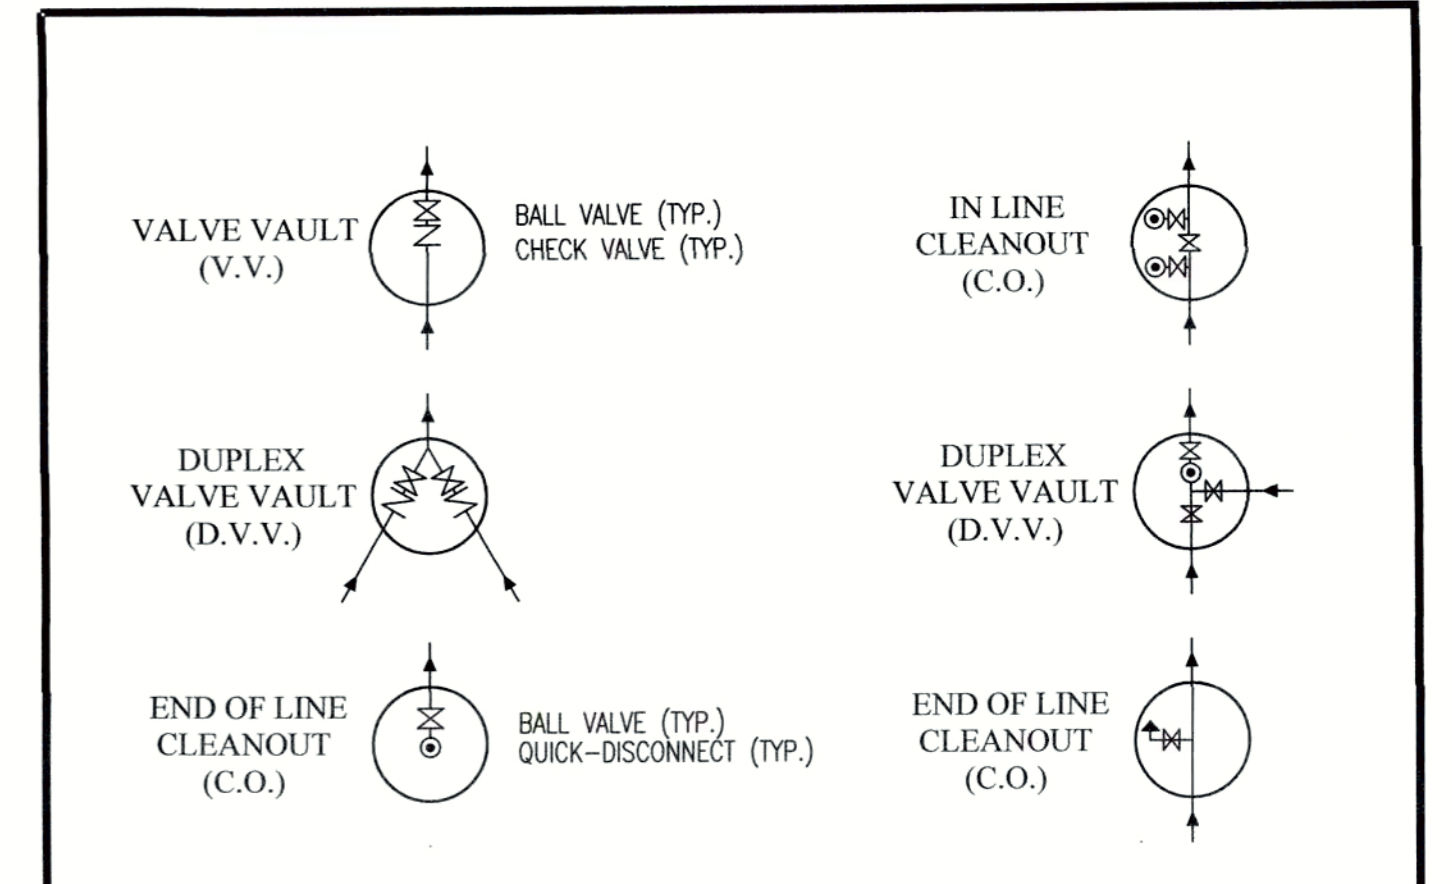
VALVE VAULT
(V.V.)

BALL VALVE (TYP.)
CHECK VALVE (TYP.)

IN LINE
CLEANOUT
(C.O.)

DUPLEX
VALVE VAULT
(D.V.V.)

DUPLEX
VALVE VAULT
(D.V.V.)

END OF LINE
CLEANOUT
(C.O.)

BALL VALVE (TYP.)
QUICK-DISCONNECT (TYP.)

END OF LINE
CLEANOUT
(C.O.)